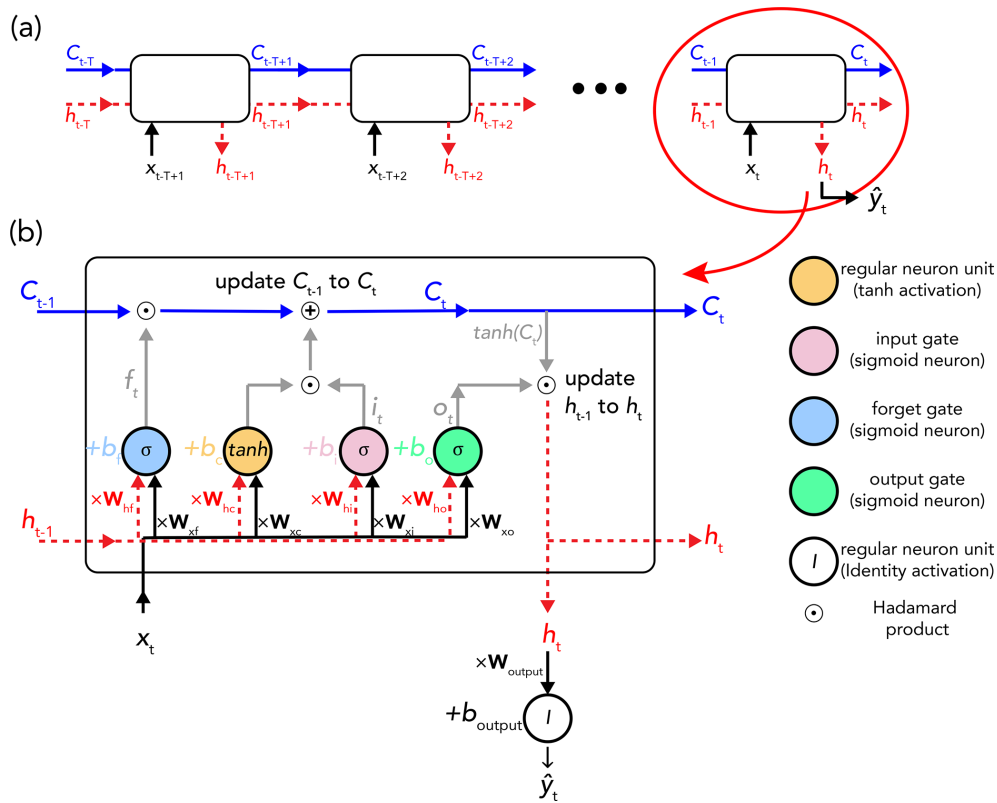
(a)

$C_{t-T}$ $C_{t-T+1}$ $C_{t-T+2}$

$h_{t-T}$ $h_{t-T+1}$ $h_{t-T+2}$

$x_{t-T+1}$ $h_{t-T+1}$ $x_{t-T+2}$ $h_{t-T+2}$

• • •

$C_{t-1}$ $C_t$

$h_{t-1}$ $h_t$

$x_t$ $h_t$

$\hat{y}_t$

(b)

$C_{t-1}$

update $C_{t-1}$ to $C_t$

$C_t$

$C_t$

$tanh(C_t)$

$f_t$

$i_t$

$o_t$

update $h_{t-1}$ to $h_t$

$+b_f$ σ $+b_c$ $tanh$ $+b_i$ σ $+b_o$ σ

$\times\mathbf{W}_{hf}$ $\times\mathbf{W}_{xf}$ $\times\mathbf{W}_{hc}$ $\times\mathbf{W}_{xc}$ $\times\mathbf{W}_{hi}$ $\times\mathbf{W}_{xi}$ $\times\mathbf{W}_{ho}$ $\times\mathbf{W}_{xo}$

$h_{t-1}$

$h_t$

$x_t$

$h_t$

$\times\mathbf{W}_{output}$

$+b_{output}$ $I$

$\hat{y}_t$

regular neuron unit (tanh activation)

input gate (sigmoid neuron)

forget gate (sigmoid neuron)

output gate (sigmoid neuron)

$I$ regular neuron unit (Identity activation)

⊙ Hadamard product